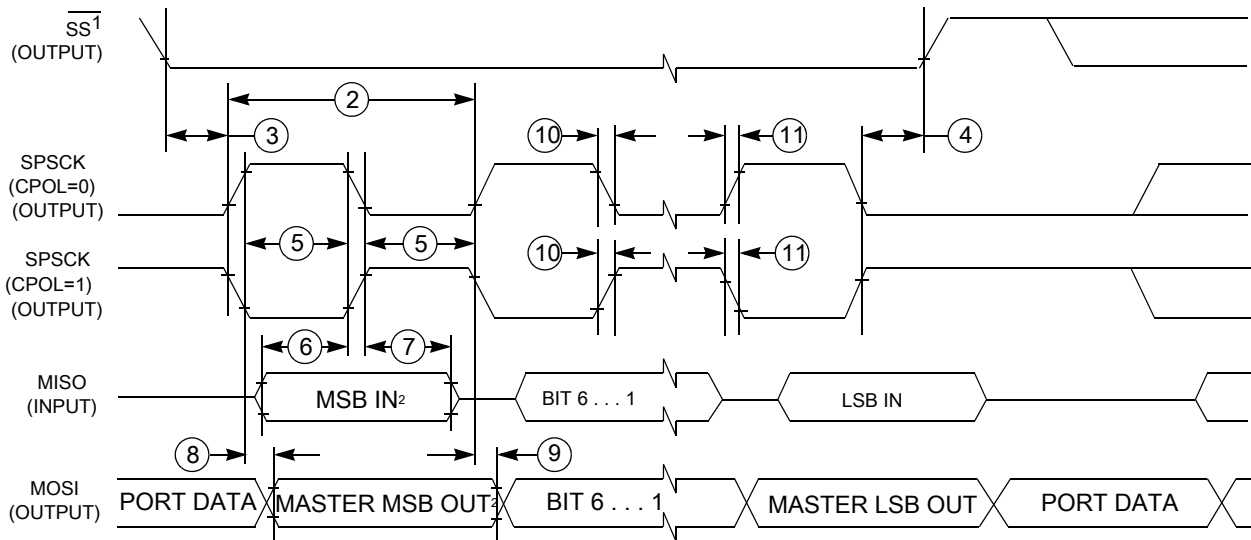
$\overline{SS}^1$
(OUTPUT)

2

3

10

11

4

SPSCK
(CPOL=0)
(OUTPUT)

5

5

SPSCK
(CPOL=1)
(OUTPUT)

10

11

6

7

MISO
(INPUT)

MSB IN$^2$

BIT 6 . . . 1

LSB IN

8

9

MOSI
(OUTPUT)

PORT DATA

MASTER MSB OUT$^2$

BIT 6 . . . 1

MASTER LSB OUT

PORT DATA